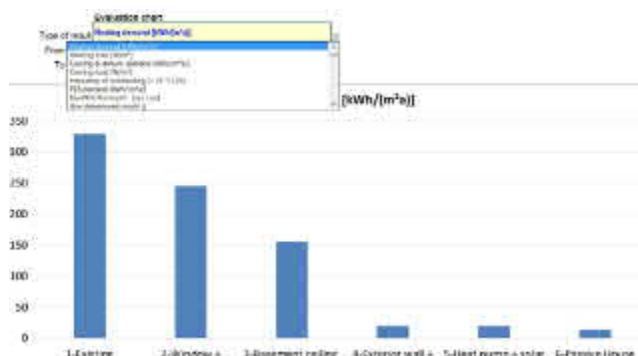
Evaluation chart

Type of result

Heating demand [kWh/(m²a)]

Heating demand [kWh/(m²a)]
Heating load [W/m²]
Cooling & dehum. demand [kWh/(m²a)]
Cooling load [W/m²]
Frequency of overheating [> 25 °C] [%]
PE demand [kWh/(m²a)]
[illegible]
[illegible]

Powe

To

[kWh/(m²a)]

350
300
250
200
150
100
50
0

1-Existing
2-Window +
3-Basement ceiling
4-Exterior wall +
5-Heat pump + solar
6-Passive House